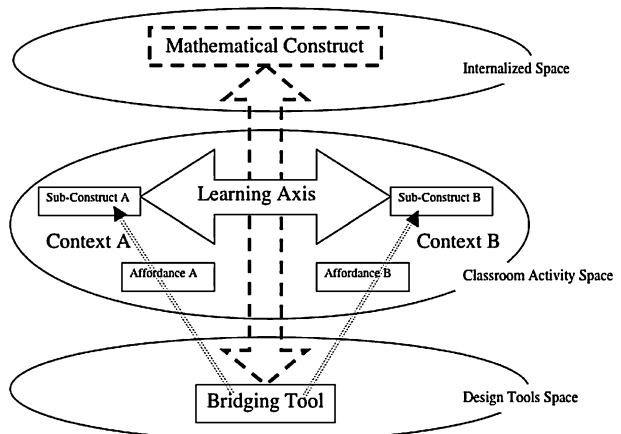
Mathematical Construct

Internalized Space

Sub-Construct A

Learning Axis

Sub-Construct B

Context A

Context B

Affordance A

Affordance B

Classroom Activity Space

Bridging Tool

Design Tools Space